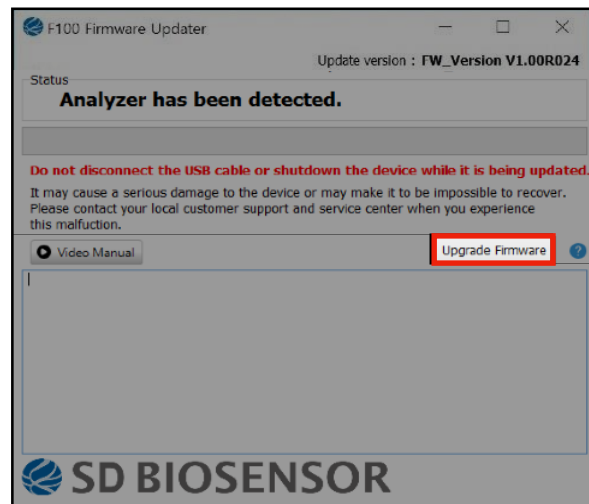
F100 Firmware Updater

Update version : FW_Version V1.00R024

Status

Analyzer has been detected.

Do not disconnect the USB cable or shutdown the device while it is being updated.

It may cause a serious damage to the device or may make it to be impossible to recover. Please contact your local customer support and service center when you experience this malfuction.

Video Manual

Upgrade Firmware

?

SD BIOSENSOR